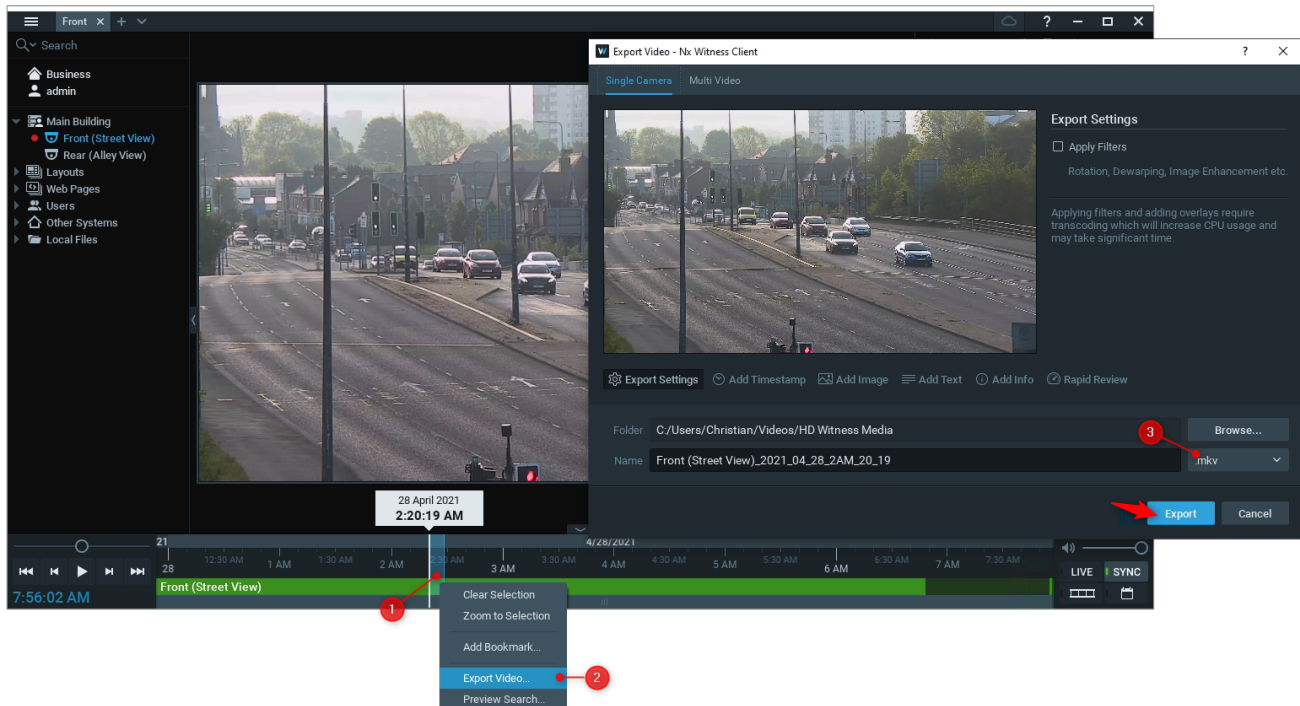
Front

Search

Business
admin

Main Building
Front (Street View)
Rear (Alley View)
Layouts
Web Pages
Users
Other Systems
Local Files

28 April 2021
2:20:19 AM

21
28
12:30 AM
1 AM
1:30 AM
2 AM
2:30 AM
3 AM
3:30 AM
4/28/2021
4 AM
4:30 AM
5 AM
5:30 AM
6 AM
6:30 AM
7 AM
7:30 AM

Front (Street View)

7:56:02 AM

LIVE
SYNC

Clear Selection
Zoom to Selection
Add Bookmark...
Export Video...
Preview Search...

1
2
3

Export Video - Nx Witness Client

Single Camera
Multi Video

Export Settings
Apply Filters
Rotation, Dewarping, Image Enhancement etc.
Applying filters and adding overlays require transcoding which will increase CPU usage and may take significant time.

Export Settings
Add Timestamp
Add Image
Add Text
Add Info
Rapid Review

Folder
C:/Users/Christian/Videos/HD Witness Media
Browse...
Name
Front (Street View)_2021_04_28_2AM_20_19
.mkv

Export
Cancel